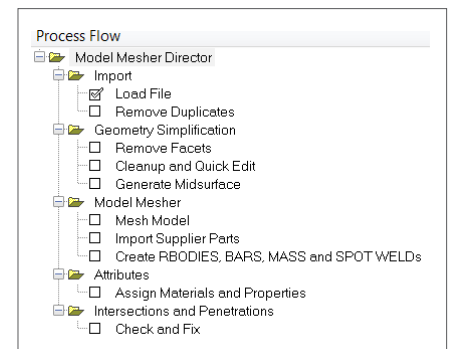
Process Flow
Model Mesher Director
Import
Load File
Remove Duplicates
Geometry Simplification
Remove Facets
Cleanup and Quick Edit
Generate Midsurface
Model Mesher
Mesh Model
Import Supplier Parts
Create RBODIES, BARS, MASS and SPOT WELDs
Attributes
Assign Materials and Properties
Intersections and Penetrations
Check and Fix